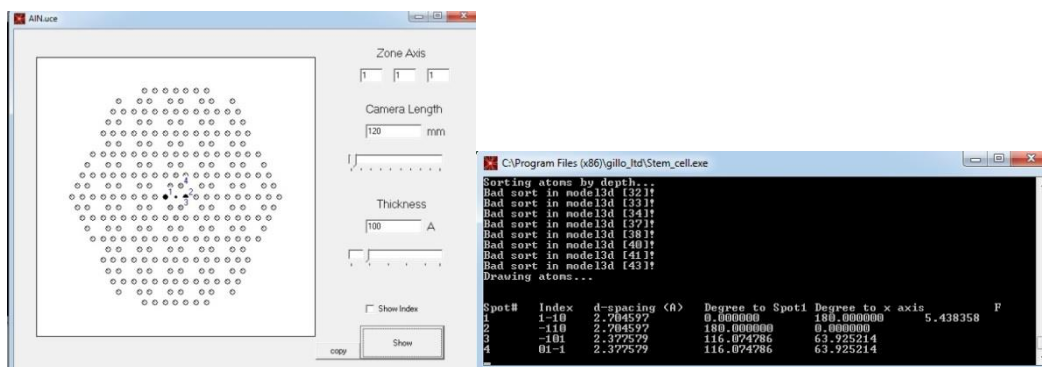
AlN.uce

Zone Axis

1 1 1

Camera Length

120 mm

Thickness

100 A

4 1 2 3

Show Index

copy

Show

C:\Program Files (x86)\gillo_ltd\Stem_cell.exe

Sorting atoms by depth...
Bad sort in model3d [32]!
Bad sort in model3d [33]!
Bad sort in model3d [34]!
Bad sort in model3d [37]!
Bad sort in model3d [38]!
Bad sort in model3d [40]!
Bad sort in model3d [41]!
Bad sort in model3d [43]!
Drawing atoms...

| Spot# | Index | d-spacing (A) | Degree to Spot1 | Degree to x axis | F |
|---|---|---|---|---|---|
| 1 | 1-10 | 2.704597 | 0.000000 | 180.000000 | 5.438358 |
| 2 | -110 | 2.704597 | 180.000000 | 0.000000 | |
| 3 | -101 | 2.377579 | 116.074786 | 63.925214 | |
| 4 | 01-1 | 2.377579 | 116.074786 | 63.925214 | |